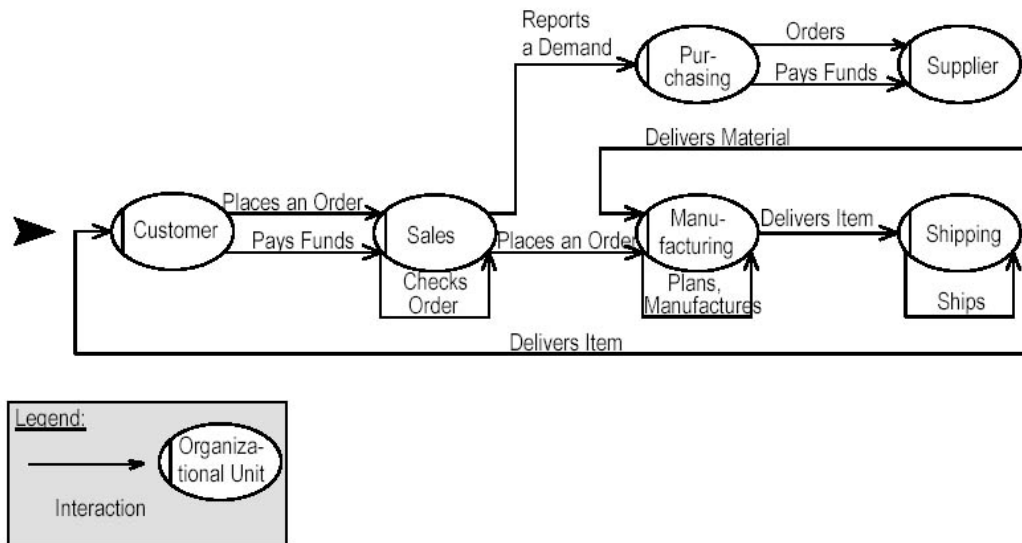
Reports a Demand

Purchasing

Orders

Pays Funds

Supplier

Delivers Material

Customer

Places an Order

Pays Funds

Sales

Checks Order

Places an Order

Manufacturing

Plans, Manufactures

Delivers Item

Shipping

Ships

Delivers Item

Legend:

Interaction

Organizational Unit